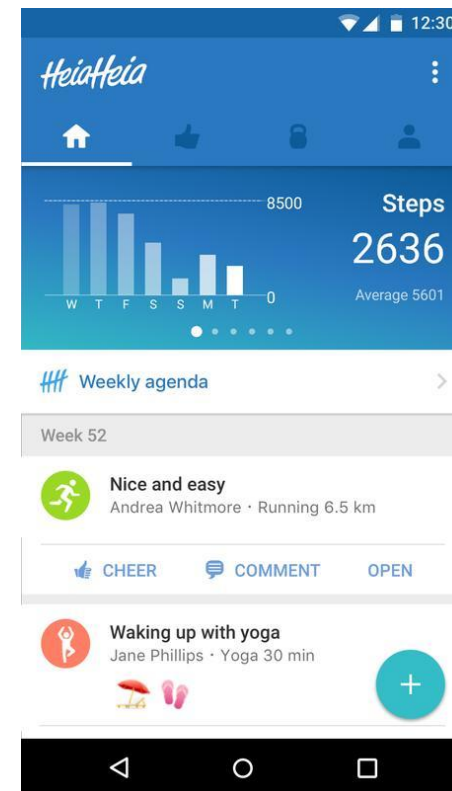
12:30

HeiaHeia

8500

0

W T F S S M T

Steps

2636

Average 5601

Weekly agenda

Week 52

Nice and easy

Andrea Whitmore · Running 6.5 km

CHEER COMMENT OPEN

Waking up with yoga

Jane Phillips · Yoga 30 min

+